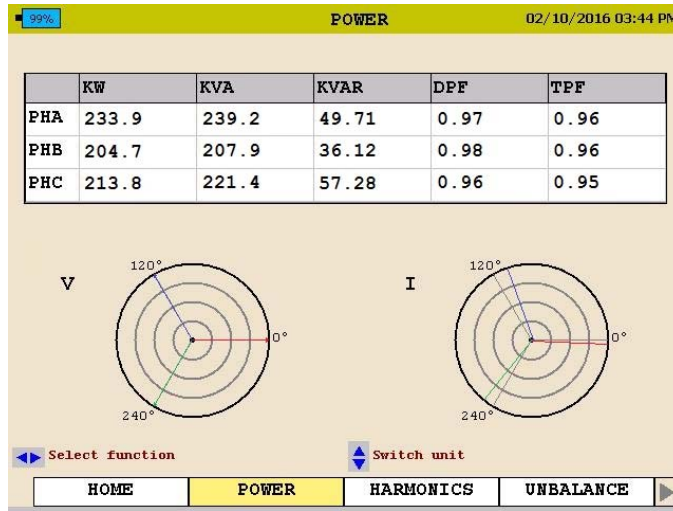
99%

POWER

02/10/2016 03:44 PM

| | KW | KVA | KVAR | DPF | TPF |
|---|---|---|---|---|---|
| PHA | 233.9 | 239.2 | 49.71 | 0.97 | 0.96 |
| PHB | 204.7 | 207.9 | 36.12 | 0.98 | 0.96 |
| PHC | 213.8 | 221.4 | 57.28 | 0.96 | 0.95 |

V

120°

0°

240°

I

120°

0°

240°

Select function

Switch unit

HOME

POWER

HARMONICS

UNBALANCE